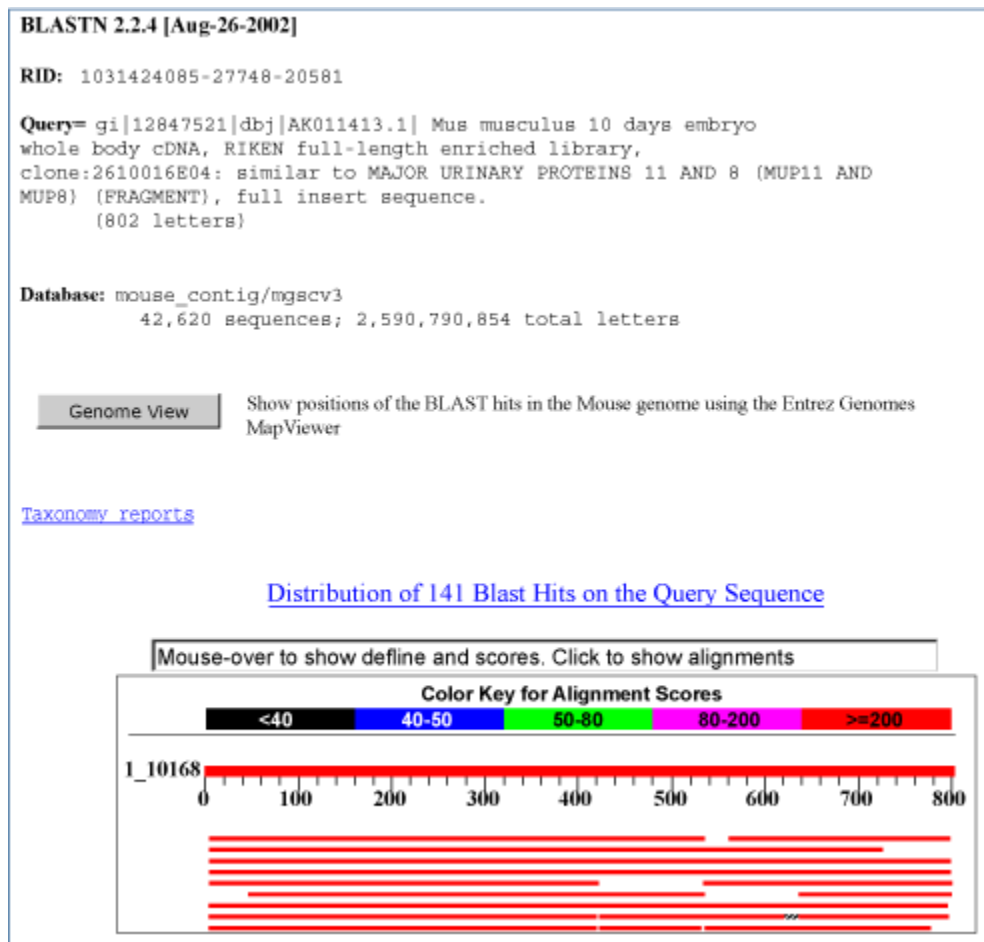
BLASTN 2.2.4 [Aug-26-2002]

RID: 1031424085-27748-20581

Query= gi|12847521|dbj|AK011413.1| Mus musculus 10 days embryo whole body cDNA, RIKEN full-length enriched library, clone:2610016E04: similar to MAJOR URINARY PROTEINS 11 AND 8 (MUP11 AND MUP8) (FRAGMENT), full insert sequence.
(802 letters)

Database: mouse_contig/mgscv3
42,620 sequences; 2,590,790,854 total letters

Genome View

Show positions of the BLAST hits in the Mouse genome using the Entrez Genomes MapViewer

Taxonomy reports

Distribution of 141 Blast Hits on the Query Sequence

Mouse-over to show defline and scores. Click to show alignments

Color Key for Alignment Scores

| <40 | 40-50 | 50-80 | 80-200 | >=200 |
|---|---|---|---|---|

1_10168

0 100 200 300 400 500 600 700 800